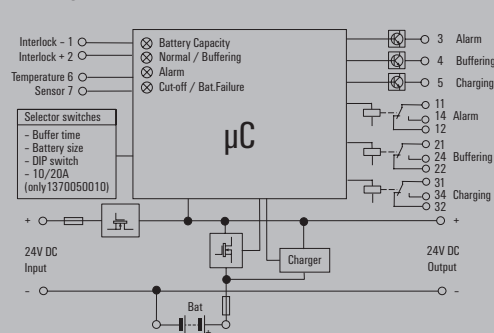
Interlock - 1
Interlock + 2
Temperature 6
Sensor 7

Battery Capacity
Normal / Buffering
Alarm
Cut-off / Bat.Failure

3 Alarm
4 Buffering
5 Charging

Selector switches
- Buffer time
- Battery size
- DIP switch
- 10/20A
(only1370050010)

μC

11
14 Alarm
12
21
24 Buffering
22
31
34 Charging
32

+
24V DC
Input
-

Charger

+
24V DC
Output
-

Bat